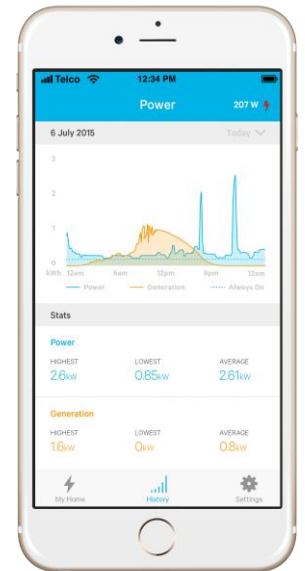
Telco 12:34 PM

Power 207 W

6 July 2015 Today

3
2
1
0
kWh 12am 6am 12pm 6pm 12am

Power Generation Always On

Stats

Power

HIGHEST 2.6kW
LOWEST 0.85kW
AVERAGE 2.61kW

Generation

HIGHEST 1.6kW
LOWEST 0kW
AVERAGE 0.8kW

My Home History Settings